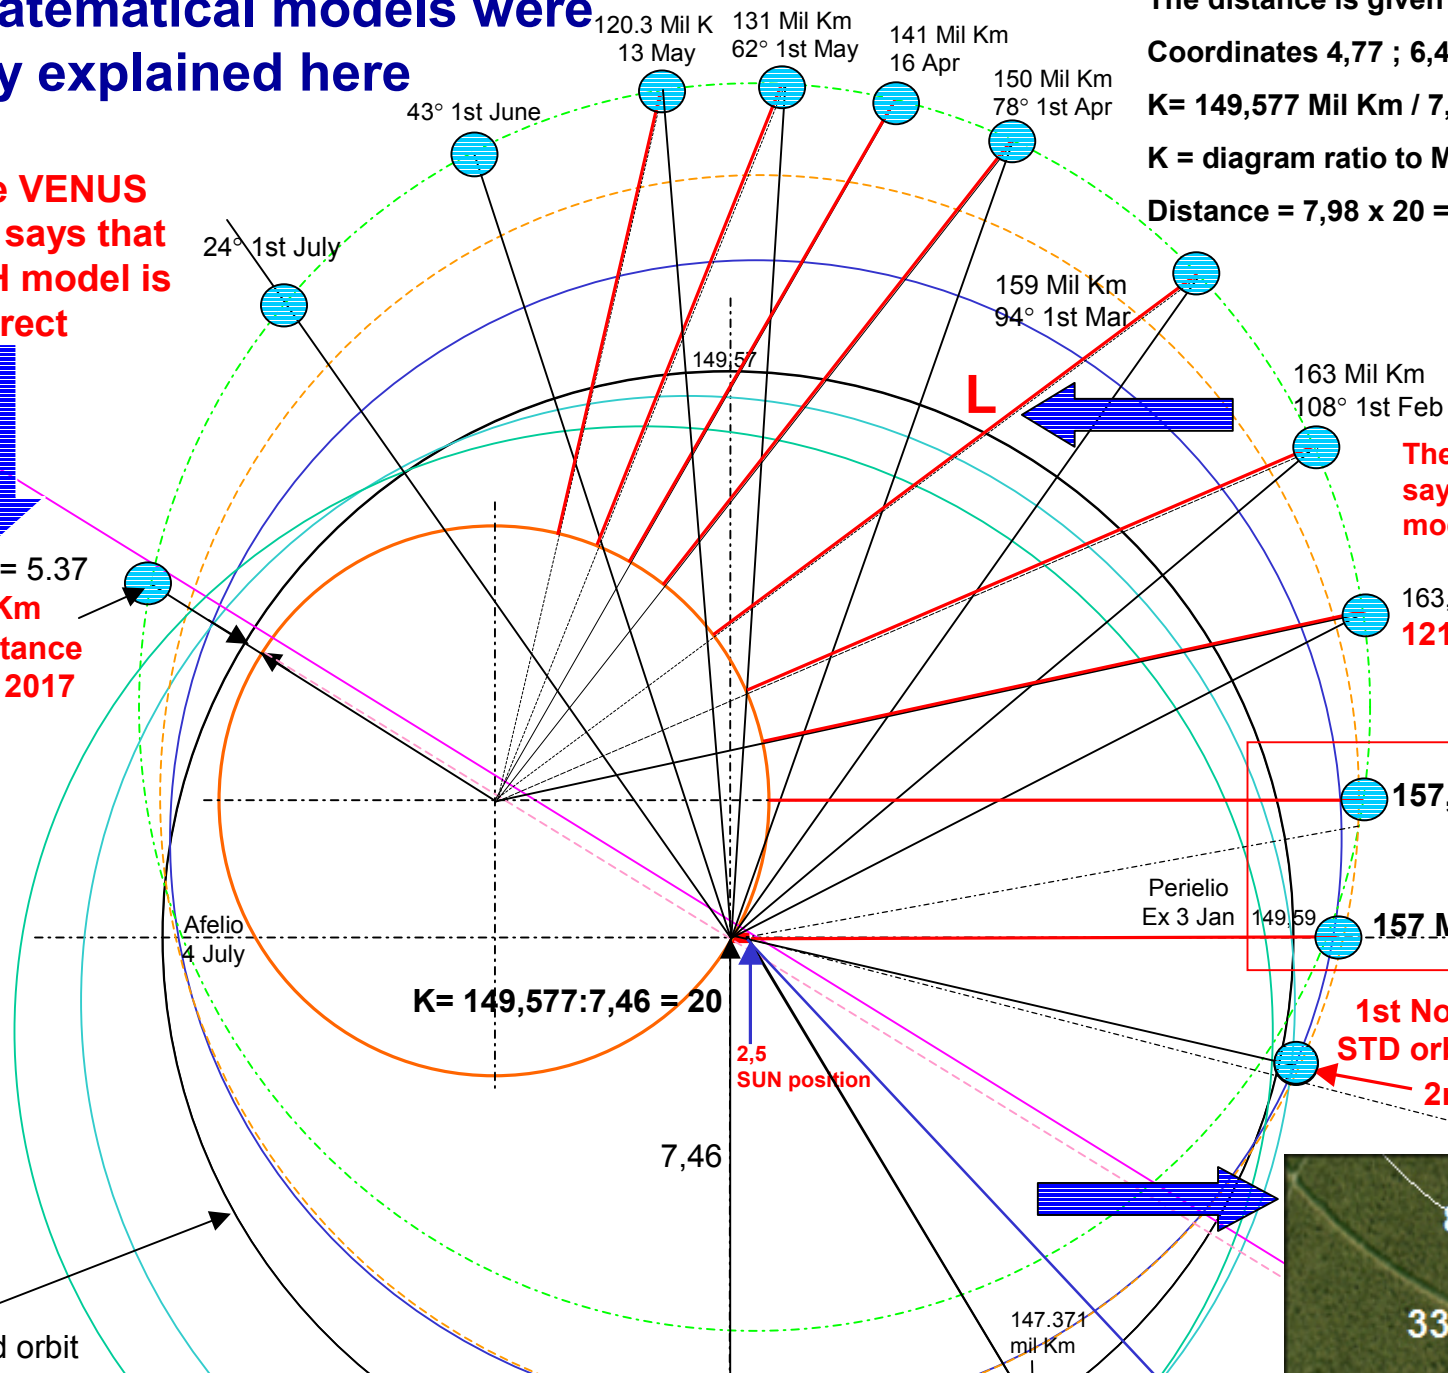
atematical models were
y explained here

e VENUS
says that
H model is
rect

= 5.37
Km
tance
2017

120.3 Mil K
13 May

131 Mil Km
62° 1st May

141 Mil Km
16 Apr

150 Mil Km
78° 1st Apr

43° 1st June

24° 1st July

159 Mil Km
94° 1st Mar

163 Mil Km
108° 1st Feb

149,57

L

The distance is given
Coordinates 4,77 ; 6,4
K= 149,577 Mil Km / 7,
K = diagram ratio to M
Distance = 7,98 x 20 =

The
say
mo

163,
121

157,

Perielio
Ex 3 Jan

149,59

157 M

Afelio
4 July

K= 149,577:7,46 = 20

2,5
SUN position

1st No
STD orl
2r

7,46

147.371
mil Km

d orbit

33